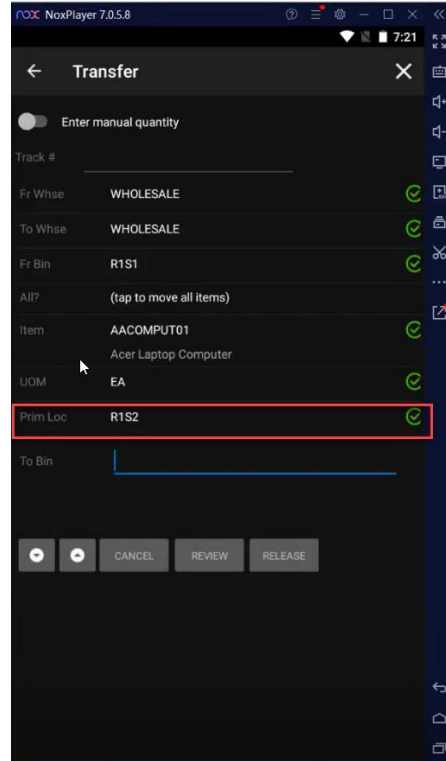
nox NoxPlayer 7.0.5.8

7:21

Transfer

Enter manual quantity

Track #

Fr Whse WHOLESALE

To Whse WHOLESALE

Fr Bin R1S1

All? (tap to move all items)

Item AACOMPUT01
Acer Laptop Computer

UOM EA

Prim Loc R1S2

To Bin

CANCEL REVIEW RELEASE